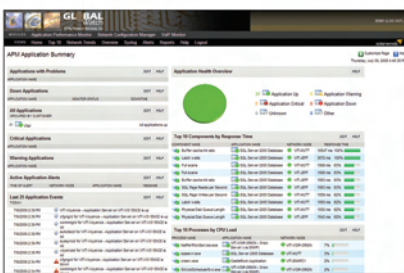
GLOBAL

APM Application Summary

Applications with Problems

Down Applications

All Applications

Critical Applications

Warning Applications

Active Application Alerts

Last 25 Application Events

Application Health Overview

Application Up
Application Warning
Application Critical
Application Down
Unknown
Other

Top 10 Components by Response Time

Top 10 Processes by CPU Load

EDIT HELP